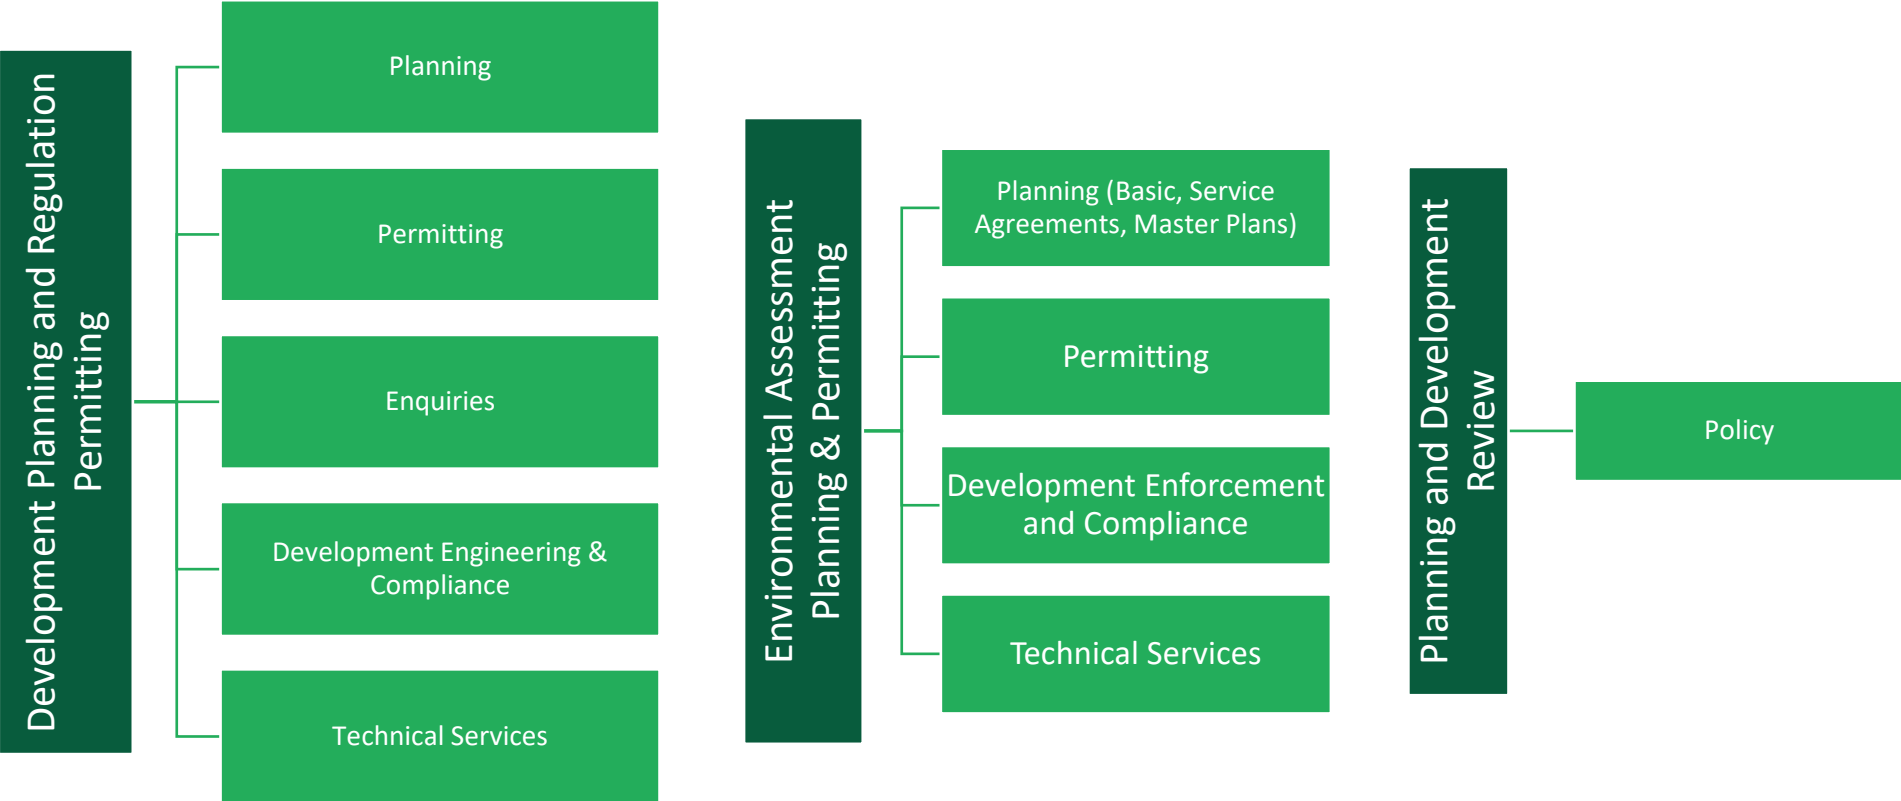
Development Planning and Regulation Permitting

Planning

Permitting

Enquiries

Development Engineering & Compliance

Technical Services

Environmental Assessment Planning & Permitting

Planning (Basic, Service Agreements, Master Plans)

Permitting

Development Enforcement and Compliance

Technical Services

Planning and Development Review

Policy